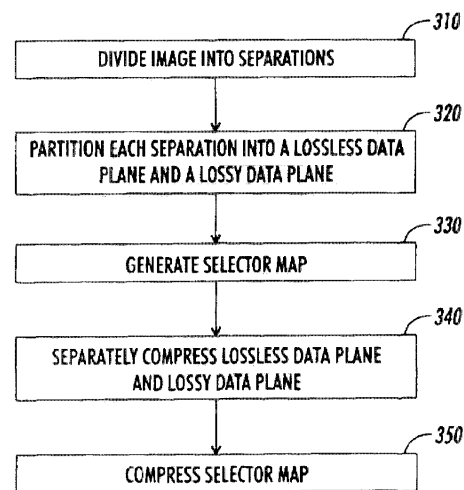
310

DIVIDE IMAGE INTO SEPARATIONS

320

PARTITION EACH SEPARATION INTO A LOSSLESS DATA PLANE AND A LOSSY DATA PLANE

330

GENERATE SELECTOR MAP

340

SEPARATELY COMPRESS LOSSLESS DATA PLANE AND LOSSY DATA PLANE

350

COMPRESS SELECTOR MAP